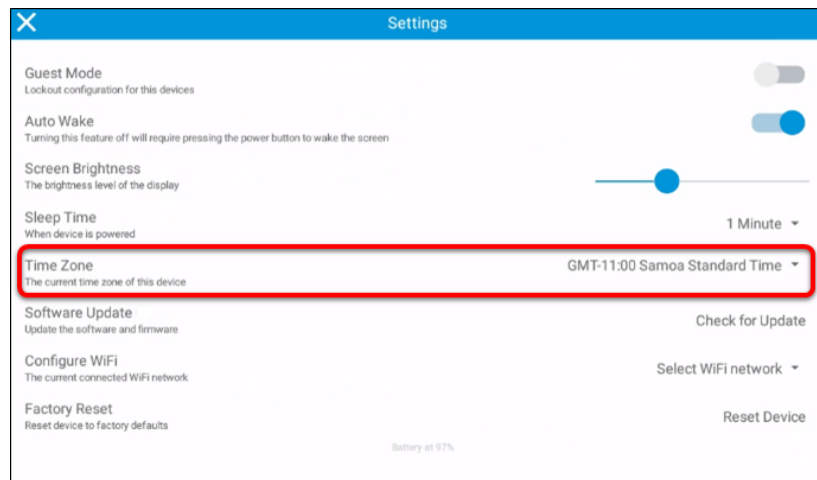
Settings

Guest Mode
Lockout configuration for this devices

Auto Wake
Turning this feature off will require pressing the power button to wake the screen

Screen Brightness
The brightness level of the display

Sleep Time
When device is powered
1 Minute

Time Zone
The current time zone of this device
GMT-11:00 Samoa Standard Time

Software Update
Update the software and firmware
Check for Update

Configure WiFi
The current connected WiFi network
Select WiFi network

Factory Reset
Reset device to factory defaults
Reset Device

Battery at 97%